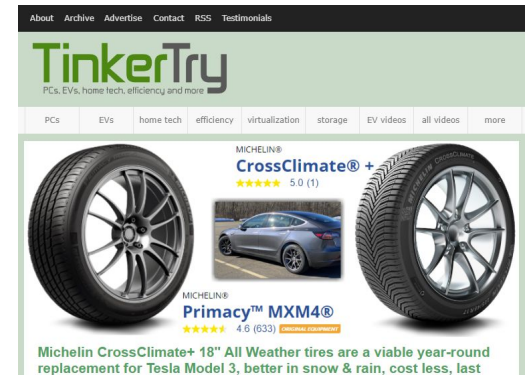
About Archive Advertise Contact RSS Testimonials

TinkerTry
PCs, EVs, home tech, efficiency and more

PCs | EVs | home tech | efficiency | virtualization | storage | EV videos | all videos | more

MICHELIN®
CrossClimate® +
5.0 (1)

MICHELIN®
Primacy™ MXM4®
4.6 (633) ORIGINAL EQUIPMENT

MICHELIN CrossClimate

Michelin CrossClimate+ 18" All Weather tires are a viable year-round replacement for Tesla Model 3, better in snow & rain, cost less, last